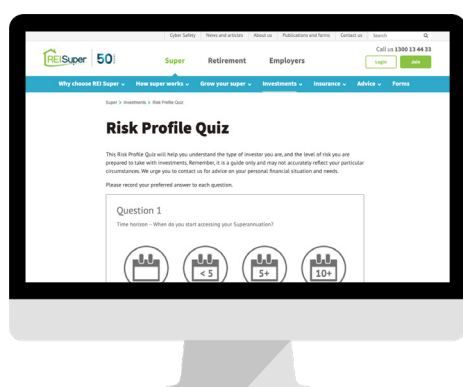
Cyber Safety News and articles About us Publications and forms Contact us Search

REISuper 50

Call us 1300 13 44 33

Super Retirement Employers

Login Join

Why choose REI Super ⌄ How super works ⌄ Grow your super ⌄ Investments ⌄ Insurance ⌄ Advice ⌄ Forms

Super > Investments > Risk Profile Quiz

Risk Profile Quiz

This Risk Profile Quiz will help you understand the type of investor you are, and the level of risk you are prepared to take with investments. Remember, it is a guide only and may not accurately reflect your particular circumstances. We urge you to contact us for advice on your personal financial situation and needs.

Please record your preferred answer to each question.

Question 1

Time horizon – When do you start accessing your Superannuation?

< 5

5+

10+